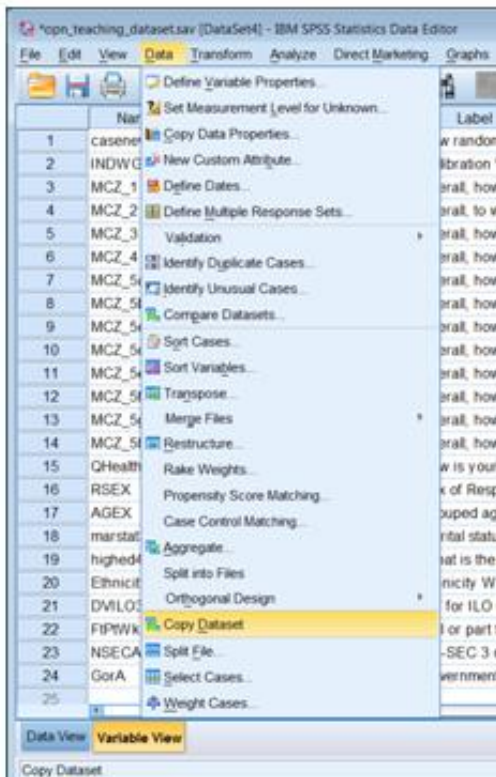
*opn_teaching_dataset.sav [DataSet4] - IBM SPSS Statistics Data Editor

File Edit View Data Transform Analyze Direct Marketing Graphs

Nar

Label

1 casene
2 INDWG
3 MCZ_1
4 MCZ_2
5 MCZ_3
6 MCZ_4
7 MCZ_5
8 MCZ_5
9 MCZ_5
10 MCZ_5
11 MCZ_5
12 MCZ_5
13 MCZ_5
14 MCZ_5
15 QHealth
16 RSEX
17 AGEX
18 marstat
19 highed4
20 Ethnicit
21 DVILO3
22 FtPtWK
23 NSECA
24 GorA
25

w randon
libration
erall, how
erall, to w
erall, how
erall, how
erall, how
erall, how
erall, how
erall, how
erall, how
erall, how
erall, how
erall, how
w is your
x of Resp
ouped ag
rital statu
at is the
nicity W
for ILO
l or part
-SEC 3
vernmen

Define Variable Properties...
Set Measurement Level for Unknown...
Copy Data Properties...
New Custom Attribute...
Define Dates...
Define Multiple Response Sets...
Validation
Identify Duplicate Cases...
Identify Unusual Cases...
Compare Datasets...
Sort Cases...
Sort Variables...
Transpose...
Merge Files
Restructure...
Rake Weights...
Propensity Score Matching...
Case Control Matching...
Aggregate...
Split into Files
Orthogonal Design
Copy Dataset
Split File...
Select Cases...
Weight Cases...

Data View Variable View

Copy Dataset